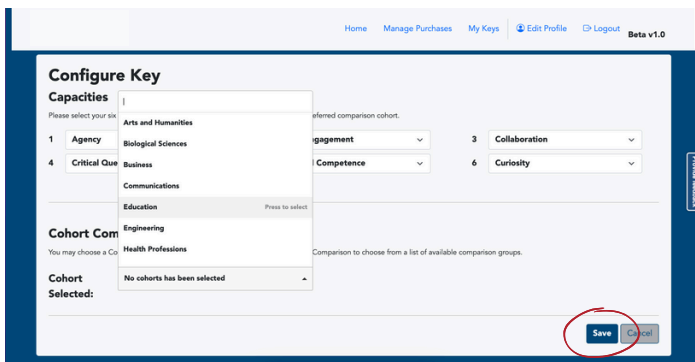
Home Manage Purchases My Keys Edit Profile Logout Beta v1.0

Configure Key

Capacities

Please select your six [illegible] preferred comparison cohort.

1 Agency
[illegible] Engagement
3 Collaboration
4 Critical Que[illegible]
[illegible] Competence
6 Curiosity

|
Arts and Humanities
Biological Sciences
Business
Communications
Education Press to select
Engineering
Health Professions
No cohorts has been selected

Cohort Com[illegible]

You may choose a Co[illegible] Comparison to choose from a list of available comparison groups.

Cohort Selected:

Save Cancel

Provide feedback